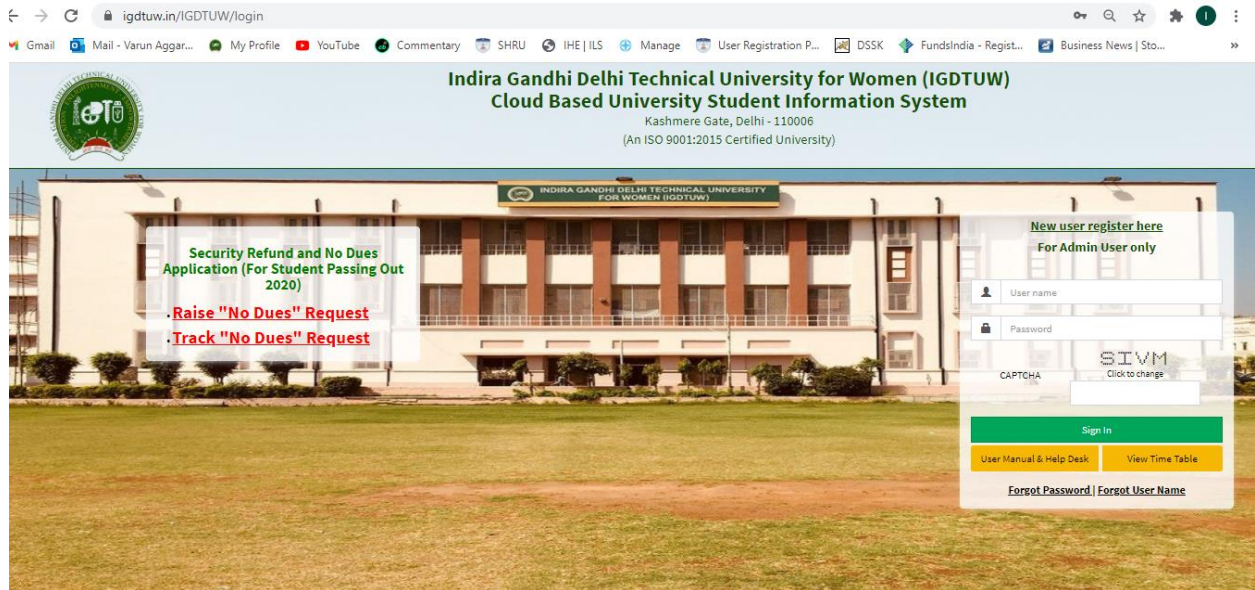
igdtuw.in/IGDTUW/login

Gmail Mail - Varun Aggar... My Profile YouTube Commentary SHRU IHE | ILS Manage User Registration P... DSSK FundsIndia - Regist... Business News | Sto...

INDIRA GANDHI DELHI TECHNICAL UNIVERSITY FOR WOMEN

Indira Gandhi Delhi Technical University for Women (IGDTUW)
Cloud Based University Student Information System
Kashmere Gate, Delhi - 110006
(An ISO 9001:2015 Certified University)

INDIRA GANDHI DELHI TECHNICAL UNIVERSITY FOR WOMEN (IGDTUW)

Security Refund and No Dues Application (For Student Passing Out 2020)

.Raise "No Dues" Request
.Track "No Dues" Request

New user register here
For Admin User only

User name
Password

SIVM
Click to change
CAPTCHA

Sign In
User Manual & Help Desk
View Time Table

Forgot Password | Forgot User Name